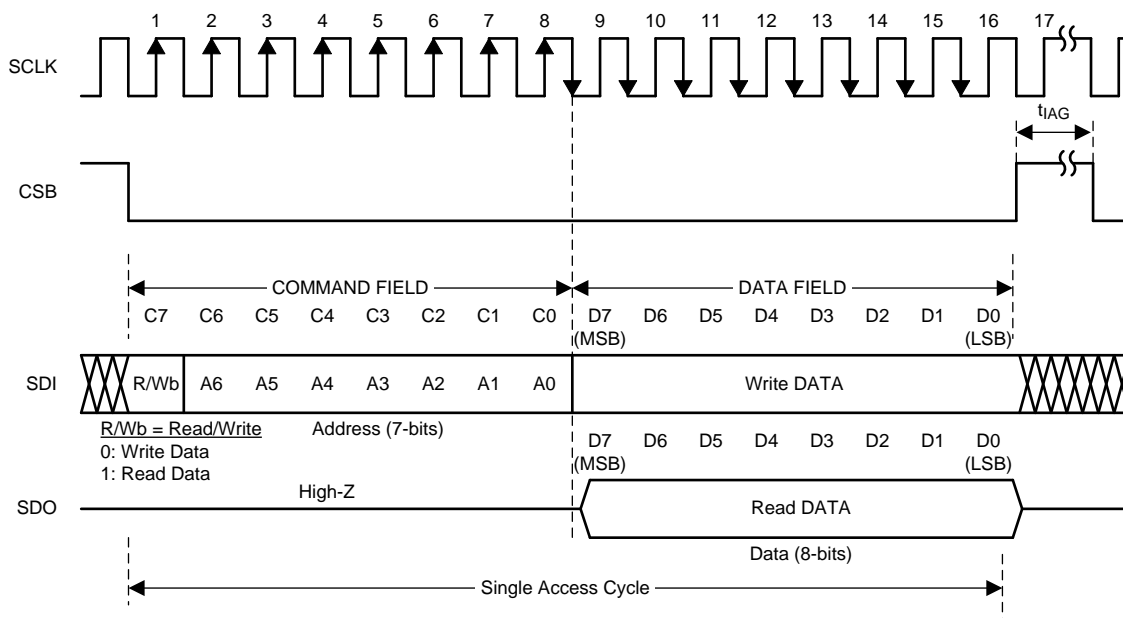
1 2 3 4 5 6 7 8 9 10 11 12 13 14 15 16 17

SCLK

$t_{IAG}$

CSB

COMMAND FIELD

DATA FIELD

C7 C6 C5 C4 C3 C2 C1 C0

D7 (MSB) D6 D5 D4 D3 D2 D1 D0 (LSB)

SDI

R/Wb A6 A5 A4 A3 A2 A1 A0

Write DATA

R/Wb = Read/Write
0: Write Data
1: Read Data

Address (7-bits)

D7 (MSB) D6 D5 D4 D3 D2 D1 D0 (LSB)

SDO

High-Z

Read DATA

Data (8-bits)

Single Access Cycle